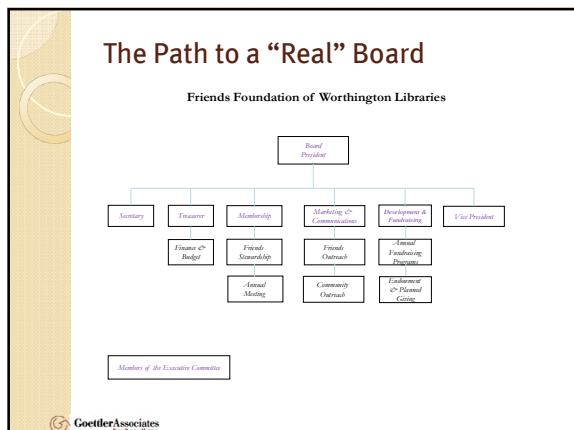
The Path to a "Real" Board

Friends Foundation of Worthington Libraries

Board President

Secretary

Treasurer

Membership

Marketing & Communications

Development & Fundraising

Vice President

Finance & Budget

Friends Stewardship

Friends Outreach

Annual Fundraising Programs

Annual Meeting

Community Outreach

Endowment & Planned Giving

Members of the Executive Committee

GoettlerAssociates